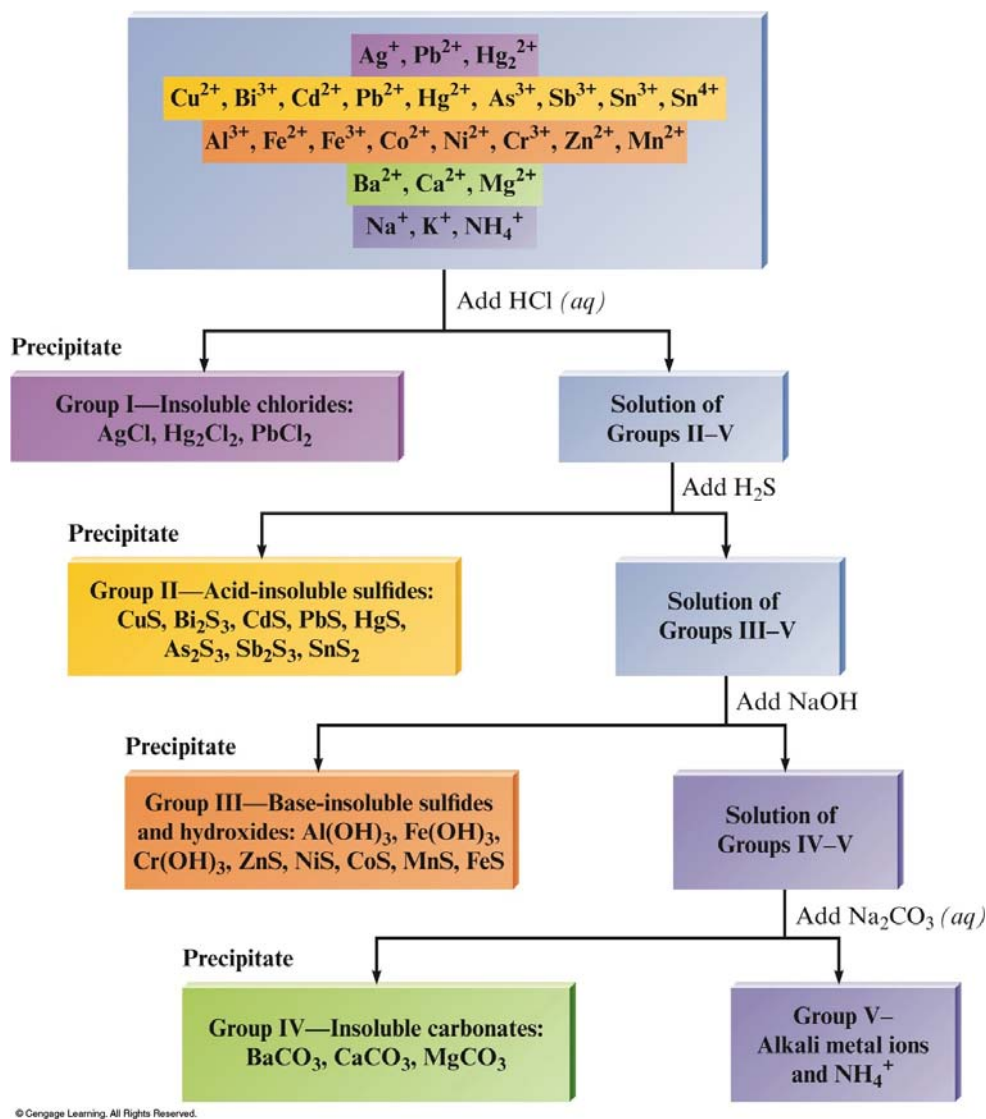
$Ag^+$, $Pb^{2+}$, $Hg_2{}^{2+}$

$Cu^{2+}$, $Bi^{3+}$, $Cd^{2+}$, $Pb^{2+}$, $Hg^{2+}$, $As^{3+}$, $Sb^{3+}$, $Sn^{3+}$, $Sn^{4+}$

$Al^{3+}$, $Fe^{2+}$, $Fe^{3+}$, $Co^{2+}$, $Ni^{2+}$, $Cr^{3+}$, $Zn^{2+}$, $Mn^{2+}$

$Ba^{2+}$, $Ca^{2+}$, $Mg^{2+}$

$Na^+$, $K^+$, $NH_4{}^+$

Add HCl $(aq)$

Precipitate

Group I—Insoluble chlorides: AgCl, $Hg_2Cl_2$, $PbCl_2$

Solution of Groups II–V

Add $H_2S$

Precipitate

Group II—Acid-insoluble sulfides: CuS, $Bi_2S_3$, CdS, PbS, HgS, $As_2S_3$, $Sb_2S_3$, $SnS_2$

Solution of Groups III–V

Add NaOH

Precipitate

Group III—Base-insoluble sulfides and hydroxides: $Al(OH)_3$, $Fe(OH)_3$, $Cr(OH)_3$, ZnS, NiS, CoS, MnS, FeS

Solution of Groups IV–V

Add $Na_2CO_3$ $(aq)$

Precipitate

Group IV—Insoluble carbonates: $BaCO_3$, $CaCO_3$, $MgCO_3$

Group V– Alkali metal ions and $NH_4{}^+$

© Cengage Learning. All Rights Reserved.